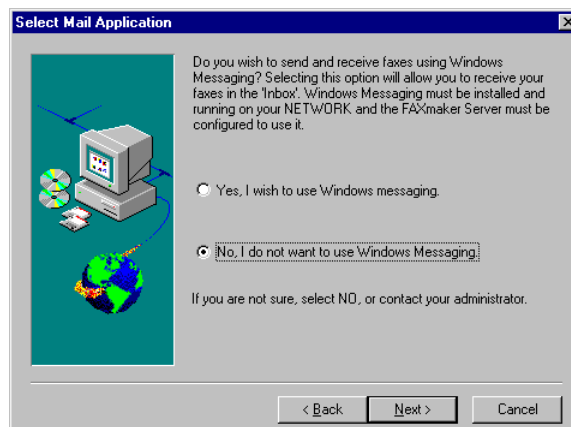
Select Mail Application

Do you wish to send and receive faxes using Windows Messaging? Selecting this option will allow you to receive your faxes in the 'Inbox'. Windows Messaging must be installed and running on your NETWORK and the FAXmaker Server must be configured to use it.

Yes, I wish to use Windows messaging.

No, I do not want to use Windows Messaging.

If you are not sure, select NO, or contact your administrator.

< Back

Next >

Cancel